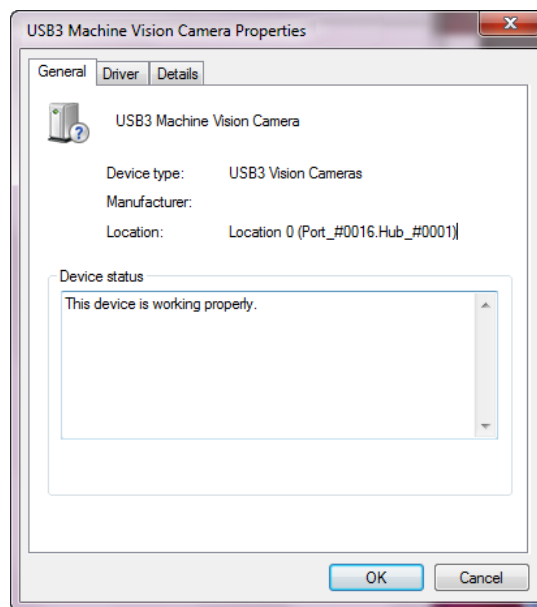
USB3 Machine Vision Camera Properties

General | Driver | Details

USB3 Machine Vision Camera

Device type: USB3 Vision Cameras

Manufacturer:

Location: Location 0 (Port_#0016.Hub_#0001)

Device status

This device is working properly.

OK | Cancel